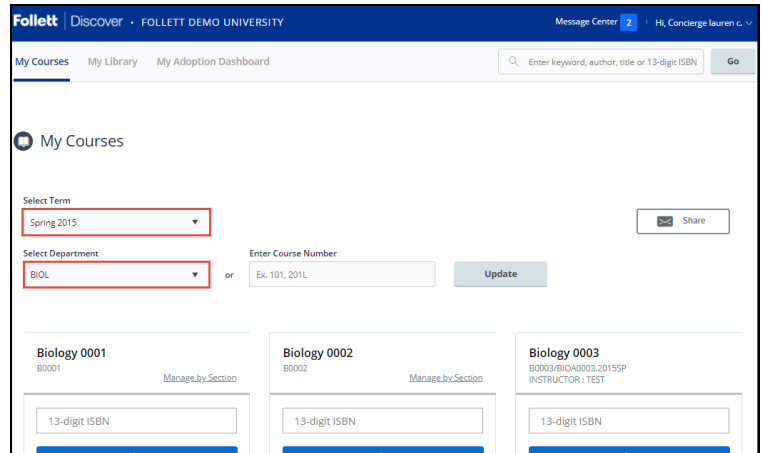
Follett | Discover • FOLLETT DEMO UNIVERSITY

Message Center 2 Hi, Concierge lauren c.

My Courses My Library My Adoption Dashboard

Enter keyword, author, title or 13-digit ISBN Go

My Courses

Select Term
Spring 2015

Share

Select Department
BIOL

or

Enter Course Number
Ex. 101, 201L

Update

Biology 0001
B0001
Manage by Section

13-digit ISBN

Biology 0002
B0002
Manage by Section

13-digit ISBN

Biology 0003
B0003/BIOA0003.2015SP
INSTRUCTOR : TEST

13-digit ISBN